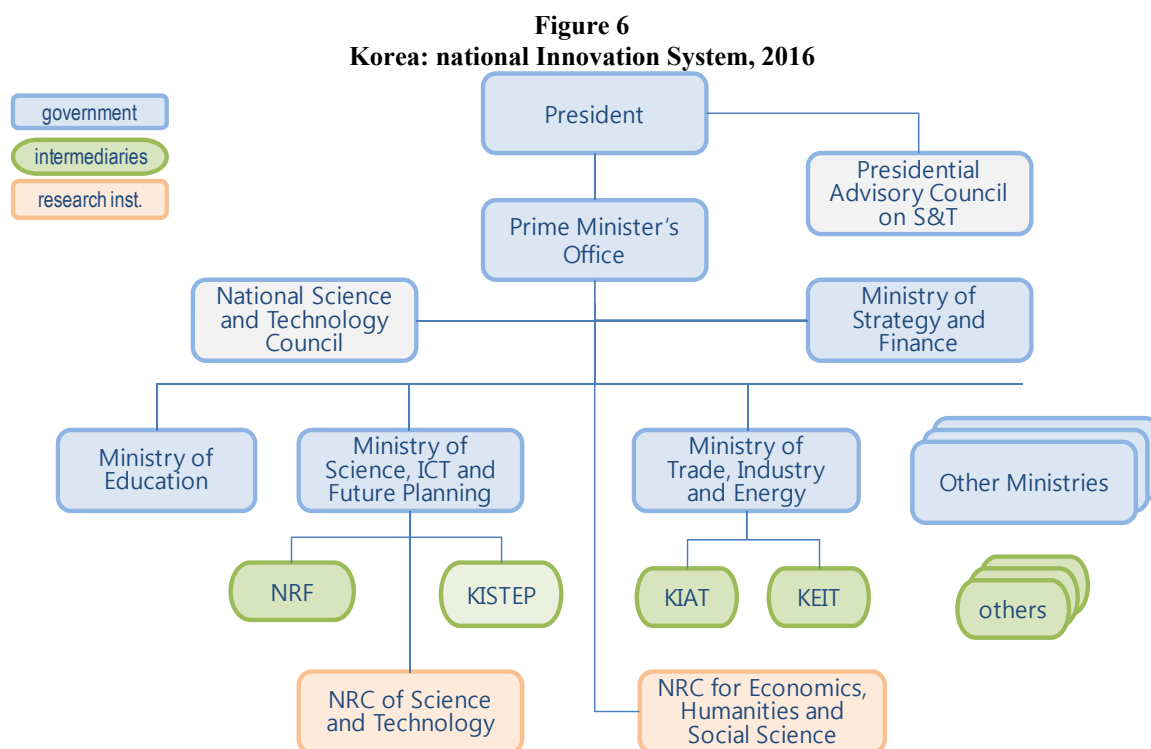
Figure 6
Korea: national Innovation System, 2016

government
intermediaries
research inst.

President

Presidential Advisory Council on S&T

Prime Minister's Office

National Science and Technology Council

Ministry of Strategy and Finance

Ministry of Education

Ministry of Science, ICT and Future Planning

Ministry of Trade, Industry and Energy

Other Ministries

NRF

KISTEP

KIAT

KEIT

others

NRC of Science and Technology

NRC for Economics, Humanities and Social Science